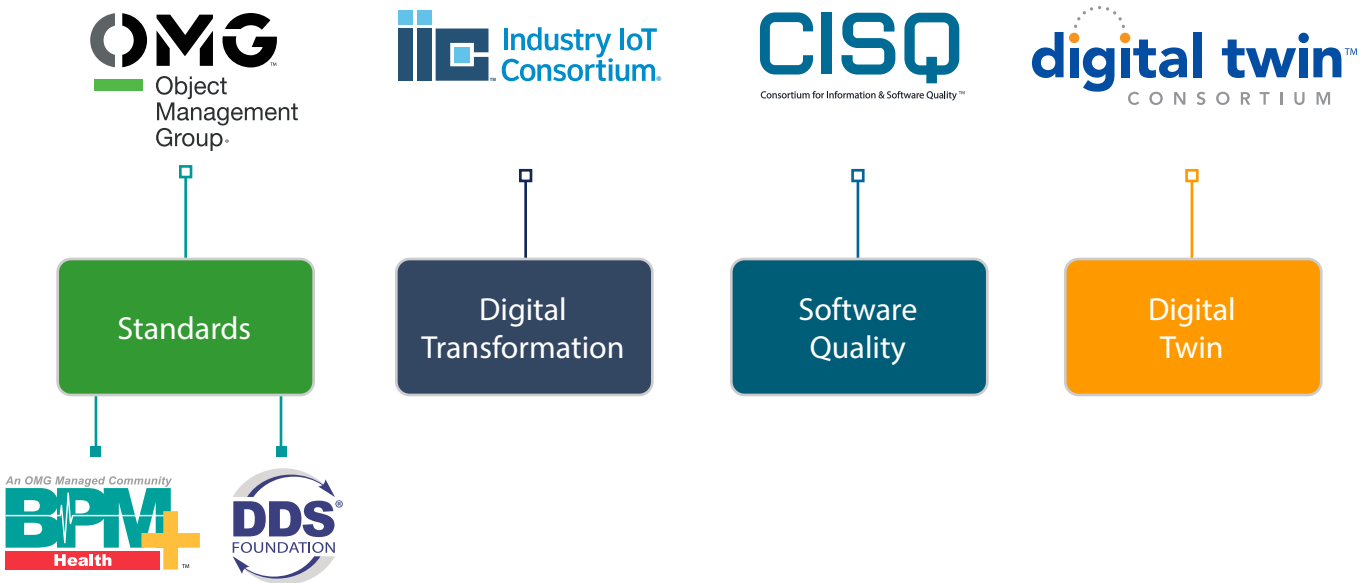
OMG Object Management Group

Industry IoT Consortium

CISQ Consortium for Information & Software Quality™

digital twin CONSORTIUM

Standards

Digital Transformation

Software Quality

Digital Twin

An OMG Managed Community BPM+ Health

DDS FOUNDATION